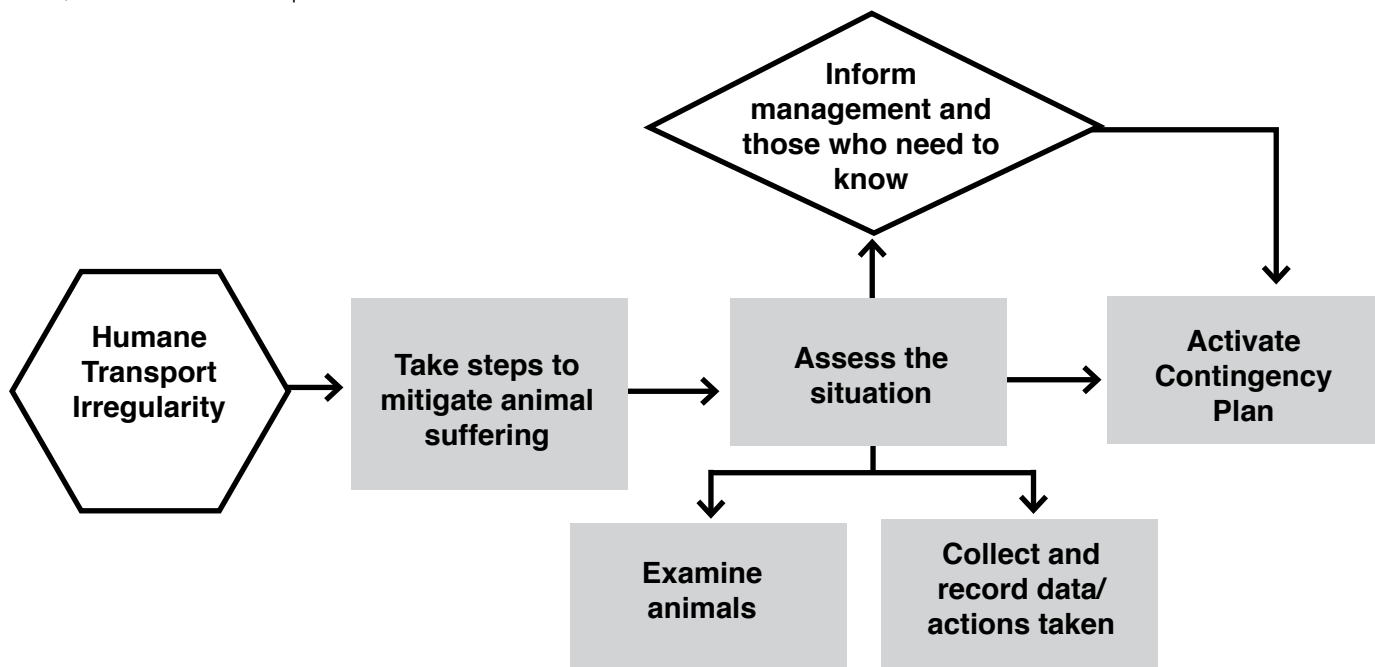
Humane Transport Irregularity

Take steps to mitigate animal suffering

Assess the situation

Inform management and those who need to know

Activate Contingency Plan

Examine animals

Collect and record data/ actions taken